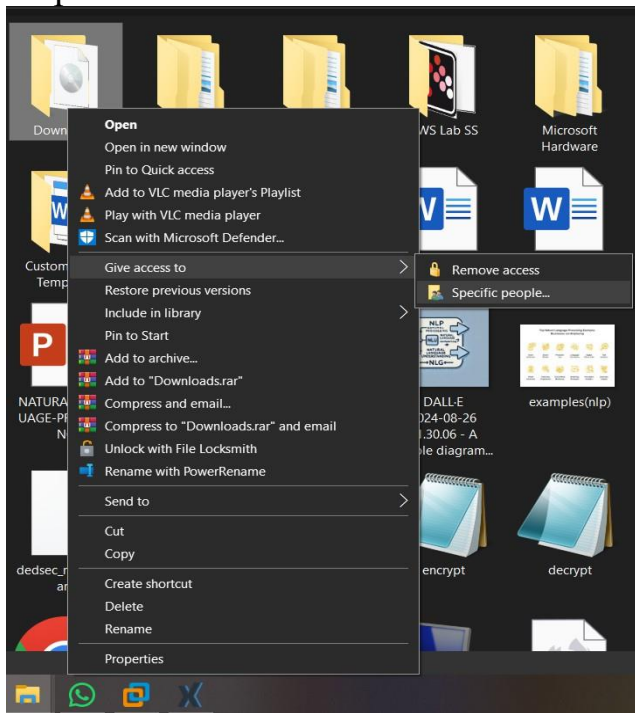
Down

Open
Open in new window
Pin to Quick access
Add to VLC media player's Playlist
Play with VLC media player
Scan with Microsoft Defender...
Give access to
Restore previous versions
Include in library
Pin to Start
Add to archive...
Add to "Downloads.rar"
Compress and email...
Compress to "Downloads.rar" and email
Unlock with File Locksmith
Rename with PowerRename
Send to
Cut
Copy
Create shortcut
Delete
Rename
Properties

Remove access
Specific people...

WS Lab SS

Microsoft Hardware

Custom Temp

NATURA UAGE-PF N

DALL-E 024-08-26 .30.06 - A ple diagram...

examples(nlp)

dedsec_r ar

encrypt

decrypt

NLP
NLG